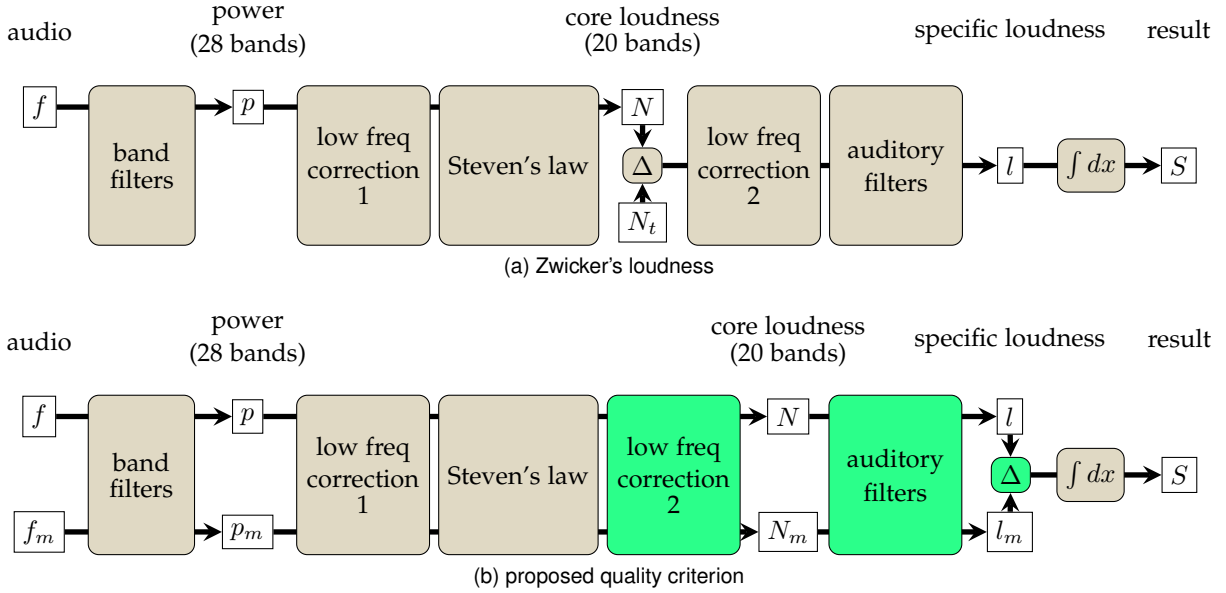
audio

power
(28 bands)

core loudness
(20 bands)

specific loudness

result

$f$

band filters

$p$

low freq correction 1

Steven's law

$N$

$\Delta$

$N_t$

low freq correction 2

auditory filters

$l$

$\int dx$

$S$

(a) Zwicker's loudness

audio

power
(28 bands)

core loudness
(20 bands)

specific loudness

result

$f$

$f_m$

band filters

$p$

$p_m$

low freq correction 1

Steven's law

low freq correction 2

$N$

$N_m$

auditory filters

$l$

$\Delta$

$l_m$

$\int dx$

$S$

(b) proposed quality criterion